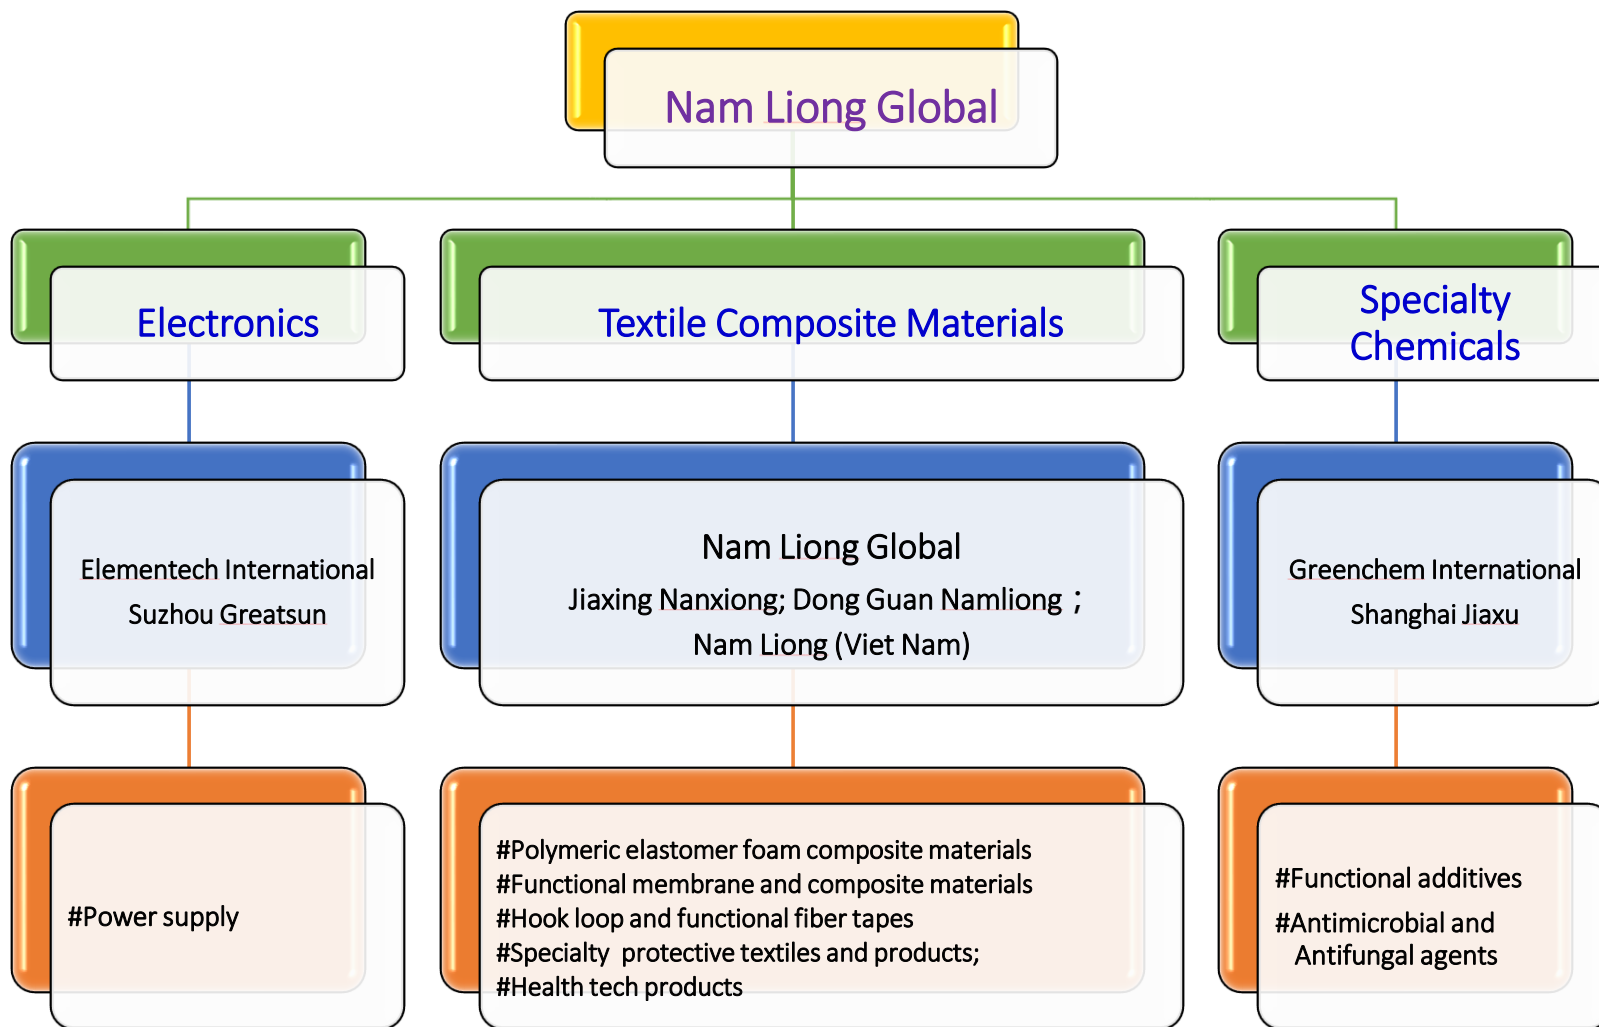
Nam Liong Global

Electronics

Textile Composite Materials

Specialty Chemicals

Elementech International
Suzhou Greatsun

Nam Liong Global
Jiaxing Nanxiong; Dong Guan Namliong ;
Nam Liong (Viet Nam)

Greenchem International
Shanghai Jiaxu

#Power supply

#Polymeric elastomer foam composite materials
#Functional membrane and composite materials
#Hook loop and functional fiber tapes
#Specialty protective textiles and products;
#Health tech products

#Functional additives
#Antimicrobial and Antifungal agents